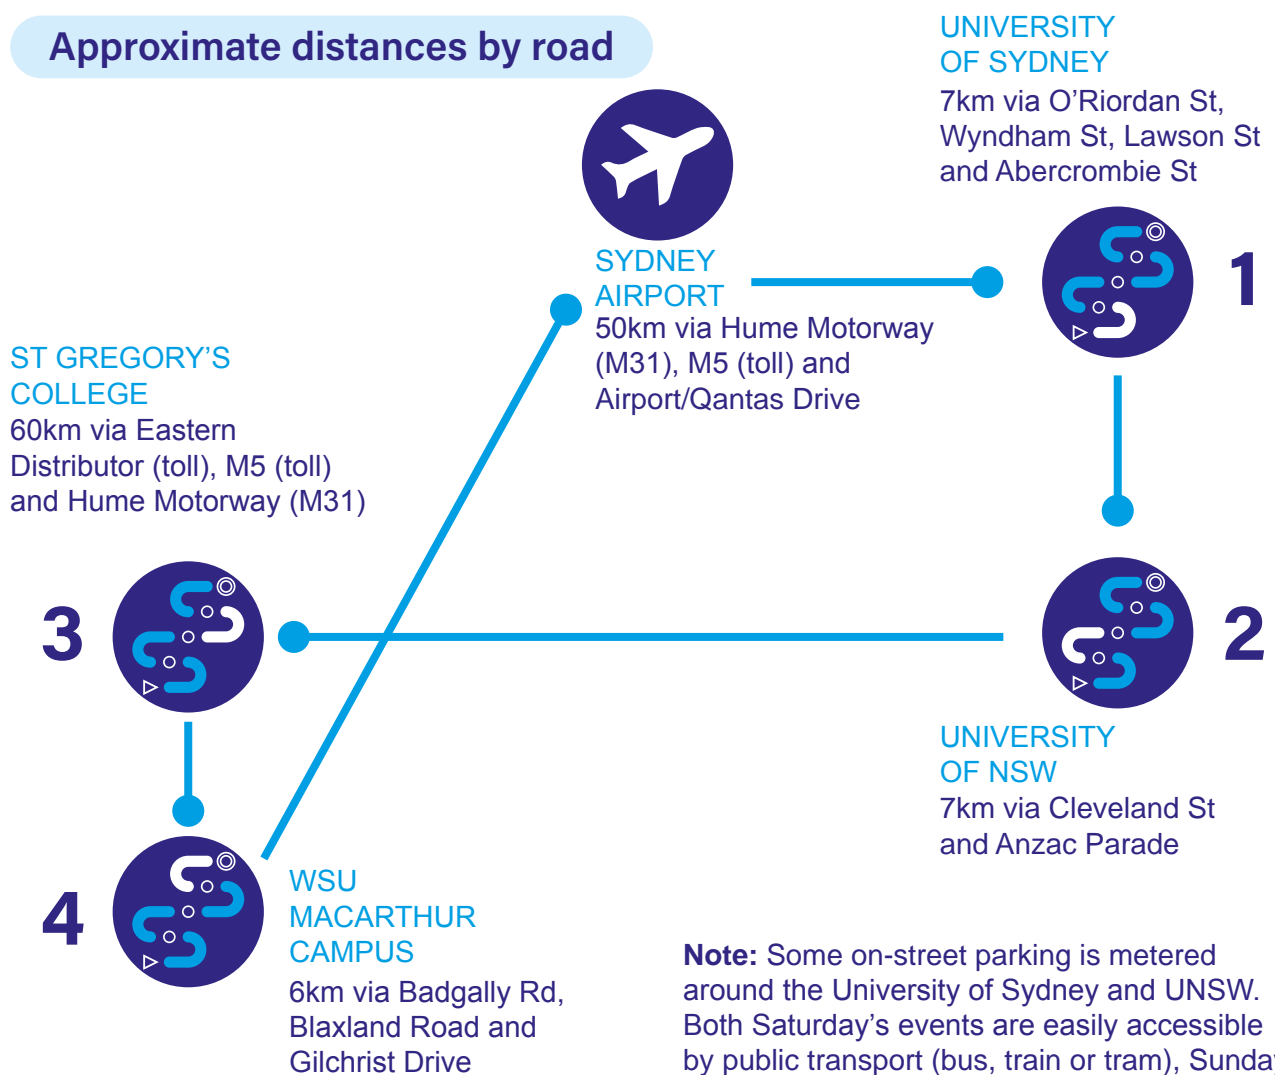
Approximate distances by road

UNIVERSITY OF SYDNEY
7km via O'Riordan St, Wyndham St, Lawson St and Abercrombie St

SYDNEY AIRPORT
50km via Hume Motorway (M31), M5 (toll) and Airport/Qantas Drive

1

ST GREGORY'S COLLEGE
60km via Eastern Distributor (toll), M5 (toll) and Hume Motorway (M31)

3

2

UNIVERSITY OF NSW
7km via Cleveland St and Anzac Parade

4

WSU MACARTHUR CAMPUS
6km via Badgally Rd, Blaxland Road and Gilchrist Drive

**Note:** Some on-street parking is metered around the University of Sydney and UNSW. Both Saturday's events are easily accessible by public transport (bus, train or tram), Sunda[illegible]